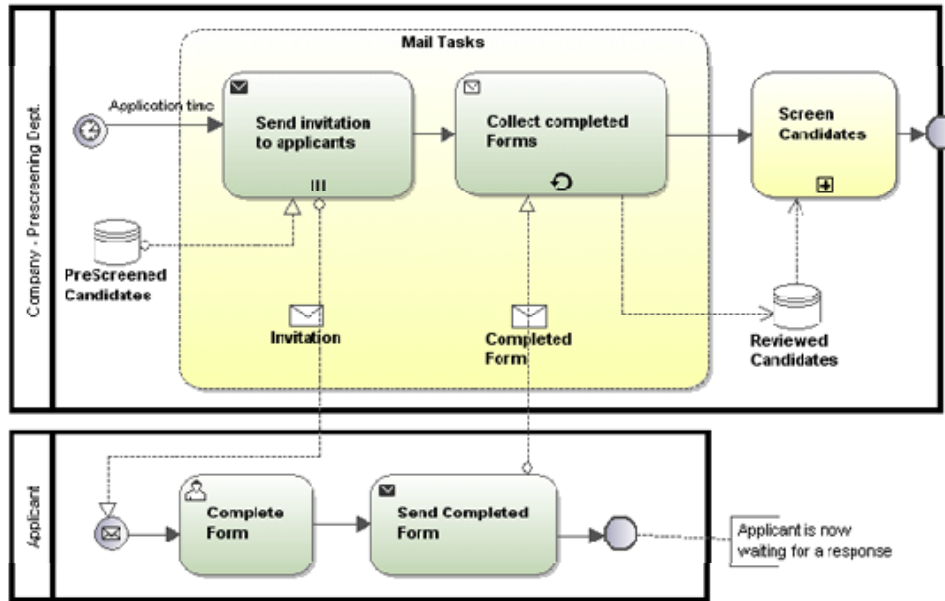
Company - Prescreening Dept.

Mail Tasks

Application time

Send invitation to applicants

Collect completed Forms

Screen Candidates

PreScreened Candidates

Invitation

Completed Form

Reviewed Candidates

Applicant

Complete Form

Send Completed Form

Applicant is now waiting for a response